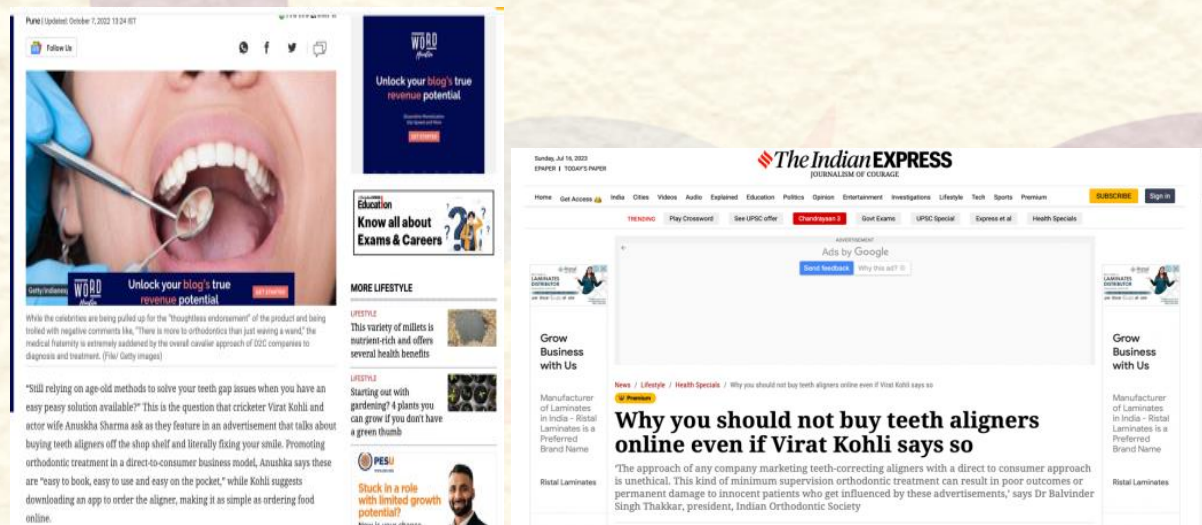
Pune | Updated: October 7, 2022 13:24 IST

Follow Us

Unlock your blog's true revenue potential

GET STARTED

Getty/Indianexp

While the celebrities are being pulled up for the "thoughtless endorsement" of the product and being trolled with negative comments like, "There is more to orthodontics than just waving a wand," the medical fraternity is extremely saddened by the overall cavalier approach of D2C companies to diagnosis and treatment. (File/ Getty images)

"Still relying on age-old methods to solve your teeth gap issues when you have an easy peasy solution available?" This is the question that cricketer Virat Kohli and actor wife Anuskha Sharma ask as they feature in an advertisement that talks about buying teeth aligners off the shop shelf and literally fixing your smile. Promoting orthodontic treatment in a direct-to-consumer business model, Anushka says these are "easy to book, easy to use and easy on the pocket," while Kohli suggests downloading an app to order the aligner, making it as simple as ordering food online.

Unlock your blog's true revenue potential

GET STARTED

Education
Know all about Exams & Careers

MORE LIFESTYLE

LIFESTYLE
This variety of millets is nutrient-rich and offers several health benefits

LIFESTYLE
Starting out with gardening? 4 plants you can grow if you don't have a green thumb

PESU
Stuck in a role with limited growth potential?

Sunday, Jul 16, 2023
EPAPER | TODAY'S PAPER

The Indian EXPRESS
JOURNALISM OF COURAGE

Home Get Access India Cities Videos Audio Explained Education Politics Opinion Entertainment Investigations Lifestyle Tech Sports Premium SUBSCRIBE Sign In

TRENDING Play Crossword See UPSC offer Chandrayaan 3 Govt Exams UPSC Special Express et al Health Specials

ADVERTISEMENT
Ads by Google
Send feedback Why this ad?

Grow Business with Us

Manufacturer of Laminates in India - Ristal Laminates is a Preferred Brand Name

Ristal Laminates

News / Lifestyle / Health Specials / Why you should not buy teeth aligners online even if Virat Kohli says so

Premium

Why you should not buy teeth aligners online even if Virat Kohli says so

'The approach of any company marketing teeth-correcting aligners with a direct to consumer approach is unethical. This kind of minimum supervision orthodontic treatment can result in poor outcomes or permanent damage to innocent patients who get influenced by these advertisements,' says Dr Balvinder Singh Thakkar, president, Indian Orthodontic Society

Grow Business with Us

Manufacturer of Laminates in India - Ristal Laminates is a Preferred Brand Name

Ristal Laminates